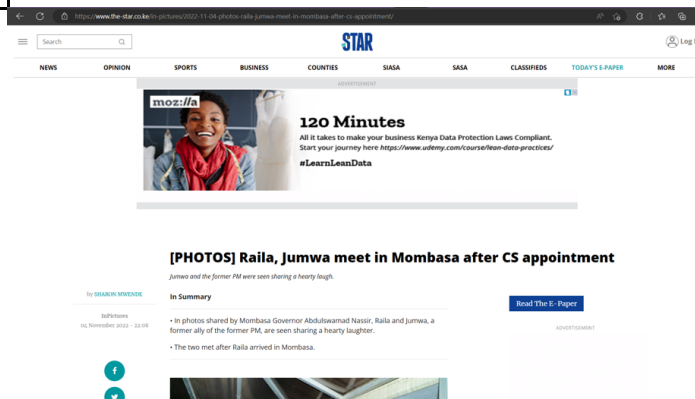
https://www.the-star.co.ke/in-pictures/2022-11-04-photos-raila-jumwa-meet-in-mombasa-after-cs-appointment/

Search

STAR

Log I

NEWS OPINION SPORTS BUSINESS COUNTIES SIASA SASA CLASSIFIEDS TODAY'S E-PAPER MORE

ADVERTISEMENT

moz://a

120 Minutes

All it takes to make your business Kenya Data Protection Laws Compliant. Start your journey here https://www.udemy.com/course/lean-data-practices/

#LearnLeanData

[PHOTOS] Raila, Jumwa meet in Mombasa after CS appointment

Jumwa and the former PM were seen sharing a hearty laugh.

by SHARON MWENDE

InPictures
04 November 2022 - 12:09

In Summary

• In photos shared by Mombasa Governor Abdulswamad Nassir, Raila and Jumwa, a former ally of the former PM, are seen sharing a hearty laughter.

• The two met after Raila arrived in Mombasa.

Read The E-Paper

ADVERTISEMENT